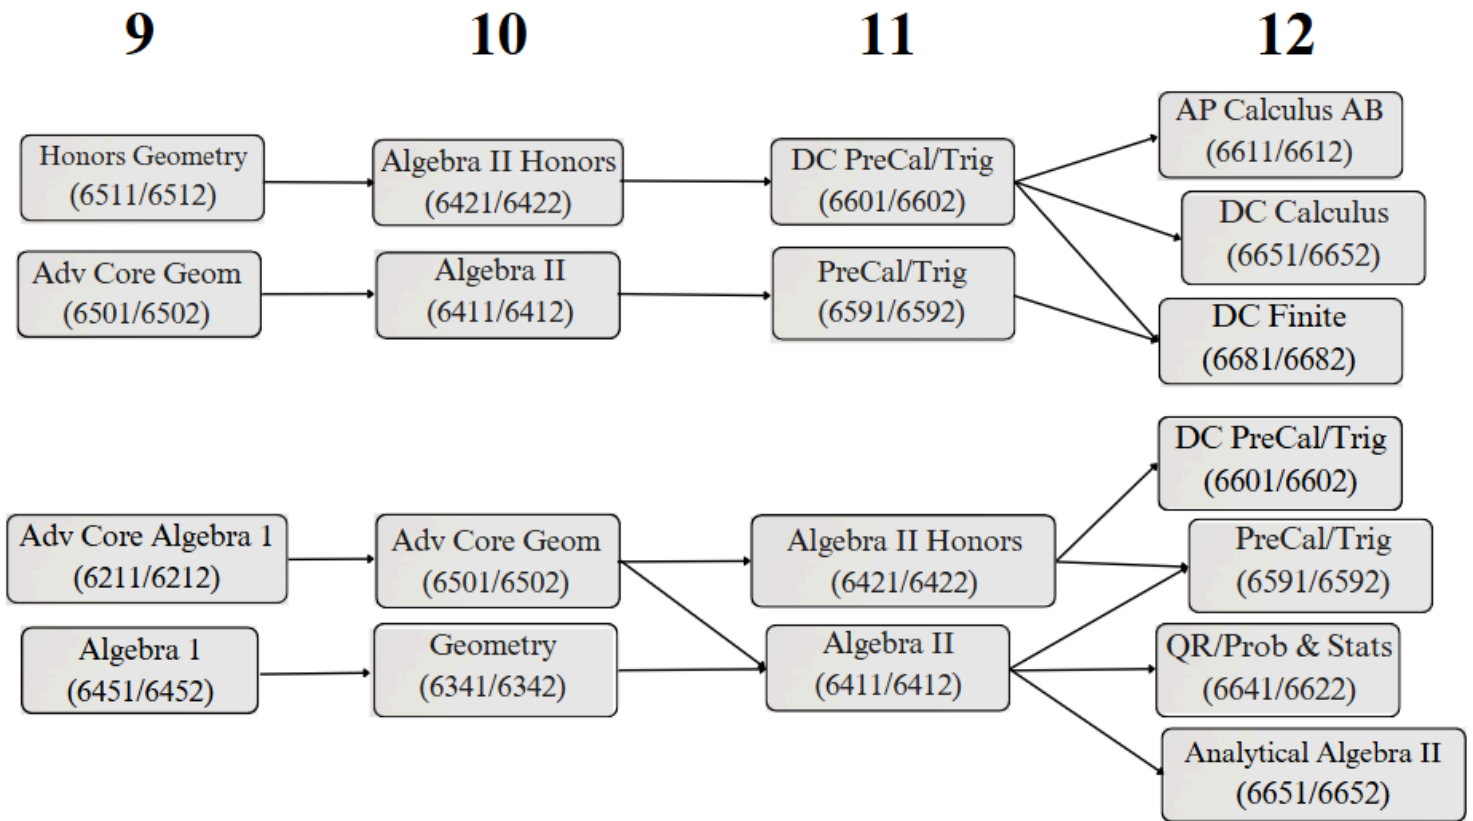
9

10

11

12

Honors Geometry (6511/6512)

Algebra II Honors (6421/6422)

DC PreCal/Trig (6601/6602)

AP Calculus AB (6611/6612)

DC Calculus (6651/6652)

Adv Core Geom (6501/6502)

Algebra II (6411/6412)

PreCal/Trig (6591/6592)

DC Finite (6681/6682)

DC PreCal/Trig (6601/6602)

Adv Core Algebra 1 (6211/6212)

Adv Core Geom (6501/6502)

Algebra II Honors (6421/6422)

PreCal/Trig (6591/6592)

Algebra 1 (6451/6452)

Geometry (6341/6342)

Algebra II (6411/6412)

QR/Prob & Stats (6641/6622)

Analytical Algebra II (6651/6652)